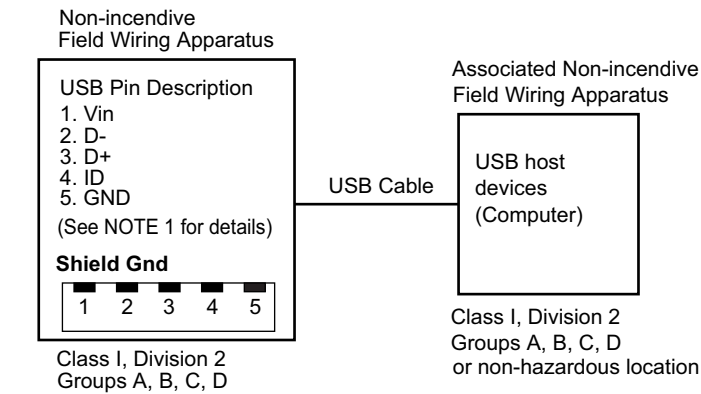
Non-incendive
Field Wiring Apparatus

USB Pin Description
1. Vin
2. D-
3. D+
4. ID
5. GND
(See NOTE 1 for details)

Shield Gnd

1 2 3 4 5

Class I, Division 2
Groups A, B, C, D

USB Cable

Associated Non-incendive
Field Wiring Apparatus

USB host
devices
(Computer)

Class I, Division 2
Groups A, B, C, D
or non-hazardous location